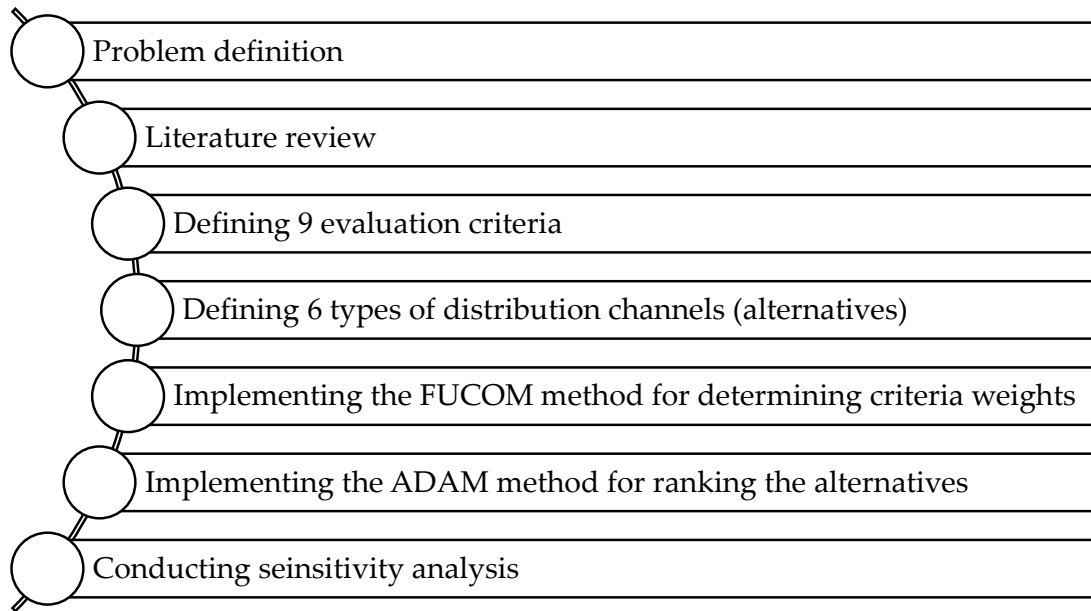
Problem definition

Literature review

Defining 9 evaluation criteria

Defining 6 types of distribution channels (alternatives)

Implementing the FUCOM method for determining criteria weights

Implementing the ADAM method for ranking the alternatives

Conducting seinsitivity analysis